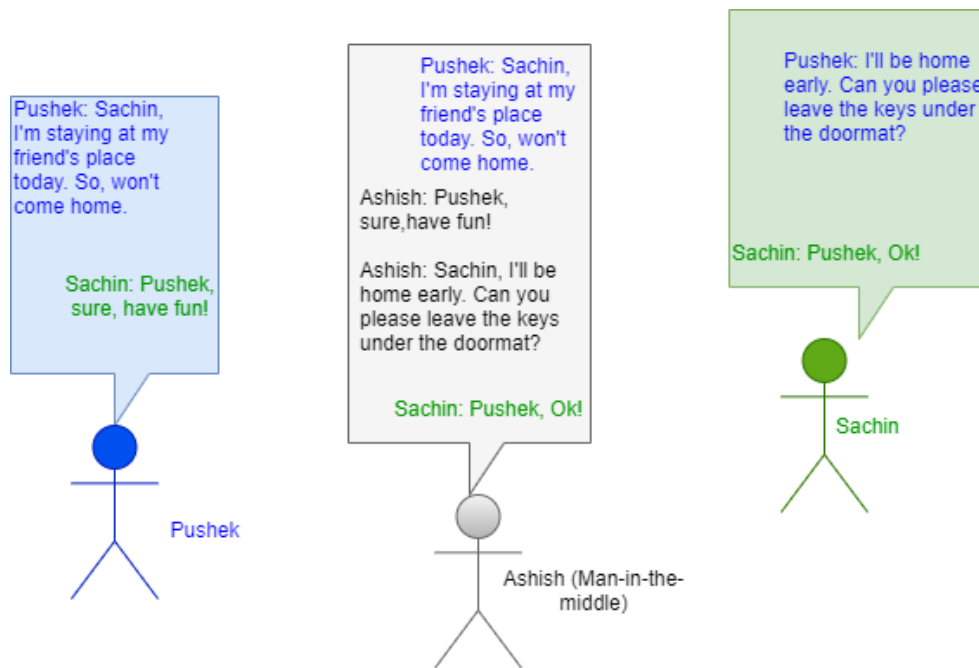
Pushek: Sachin, I'm staying at my friend's place today. So, won't come home.

Sachin: Pushek, sure, have fun!

Pushek

Pushek: Sachin, I'm staying at my friend's place today. So, won't come home.

Ashish: Pushek, sure,have fun!

Ashish: Sachin, I'll be home early. Can you please leave the keys under the doormat?

Sachin: Pushek, Ok!

Ashish (Man-in-the-middle)

Pushek: I'll be home early. Can you please leave the keys under the doormat?

Sachin: Pushek, Ok!

Sachin